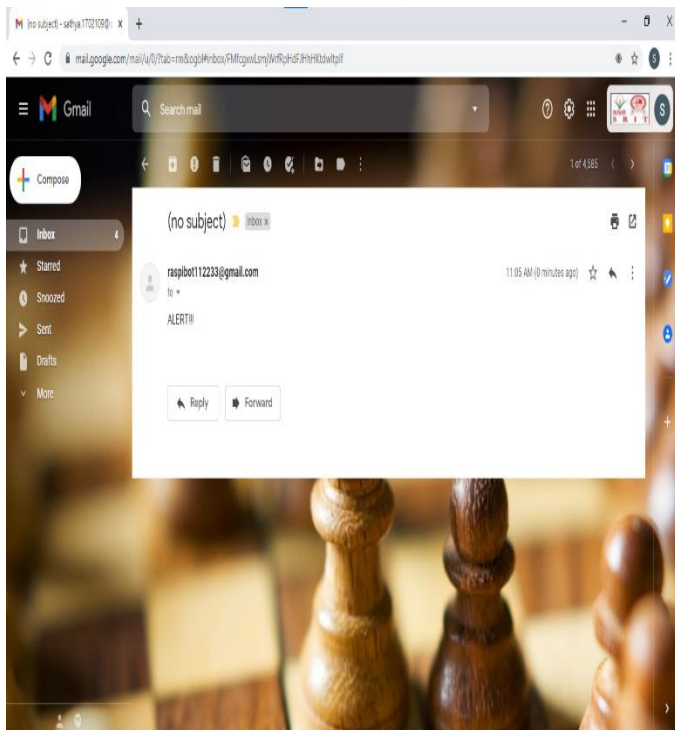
(no subject) - sathya.17021090 ×
+

mail.google.com/mail/u/0/?tab=rm&ogbl#inbox/FMfcgxwLsmjWrRpHdFJHhHKtdwltplf

Gmail

Search mail

Compose

Inbox 4

Starred

Snoozed

Sent

Drafts

More

1 of 4,585

(no subject) Inbox ×

raspibot112233@gmail.com

11:05 AM (0 minutes ago)

to

ALERT!!!

Reply

Forward